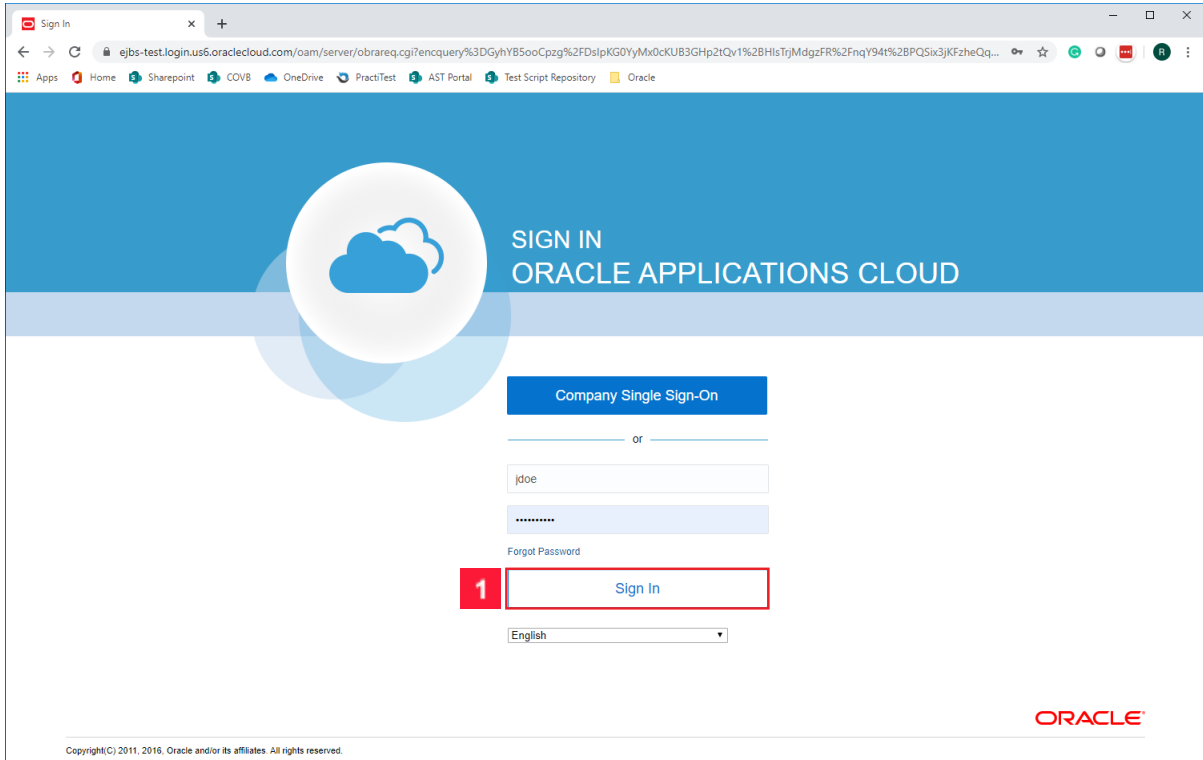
Sign In

ejbs-test.login.us6.oraclecloud.com/oam/server/obrareq.cgi?encquery%3DGyhYB5ooCpzg%2FDsIpKG0YyMx0cKUB3GHp2tQv1%2BHIsTrjMdgzFR%2FnqY94t%2BPQSix3jKFzheQq...

Apps Home Sharepoint COVB OneDrive PractiTest AST Portal Test Script Repository Oracle

SIGN IN
ORACLE APPLICATIONS CLOUD

Company Single Sign-On

or

jdoe

••••••••••

Forgot Password

1

Sign In

English

ORACLE

Copyright(C) 2011, 2016, Oracle and/or its affiliates. All rights reserved.